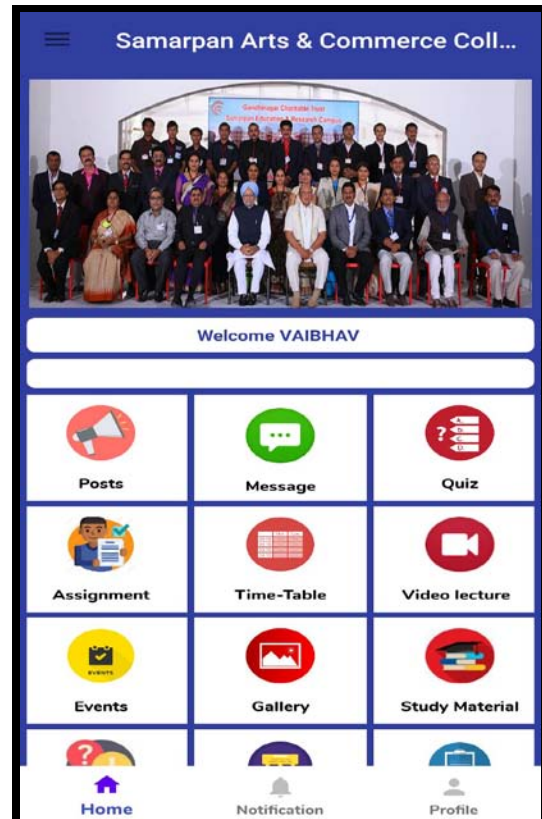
Samarpan Arts & Commerce Coll...

Gandhinagar Charitable Trust
Samarpan Education & Research Campus

Welcome VAIBHAV

Posts

Message

Quiz

Assignment

Time-Table

Video lecture

EVENTS

Events

Gallery

Study Material

Home

Notification

Profile